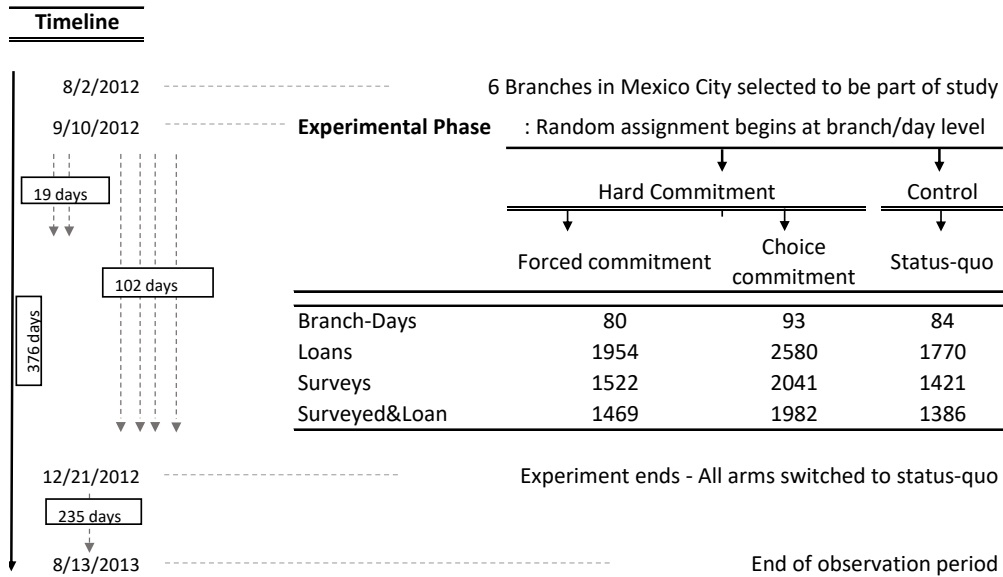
Timeline

8/2/2012

6 Branches in Mexico City selected to be part of study

9/10/2012

Experimental Phase : Random assignment begins at branch/day level

19 days

102 days

376 days

Hard Commitment

Control

| | Forced commitment | Choice commitment | Status-quo |
|---|---|---|---|
| Branch-Days | 80 | 93 | 84 |
| Loans | 1954 | 2580 | 1770 |
| Surveys | 1522 | 2041 | 1421 |
| Surveyed&Loan | 1469 | 1982 | 1386 |

12/21/2012

Experiment ends - All arms switched to status-quo

235 days

8/13/2013

End of observation period